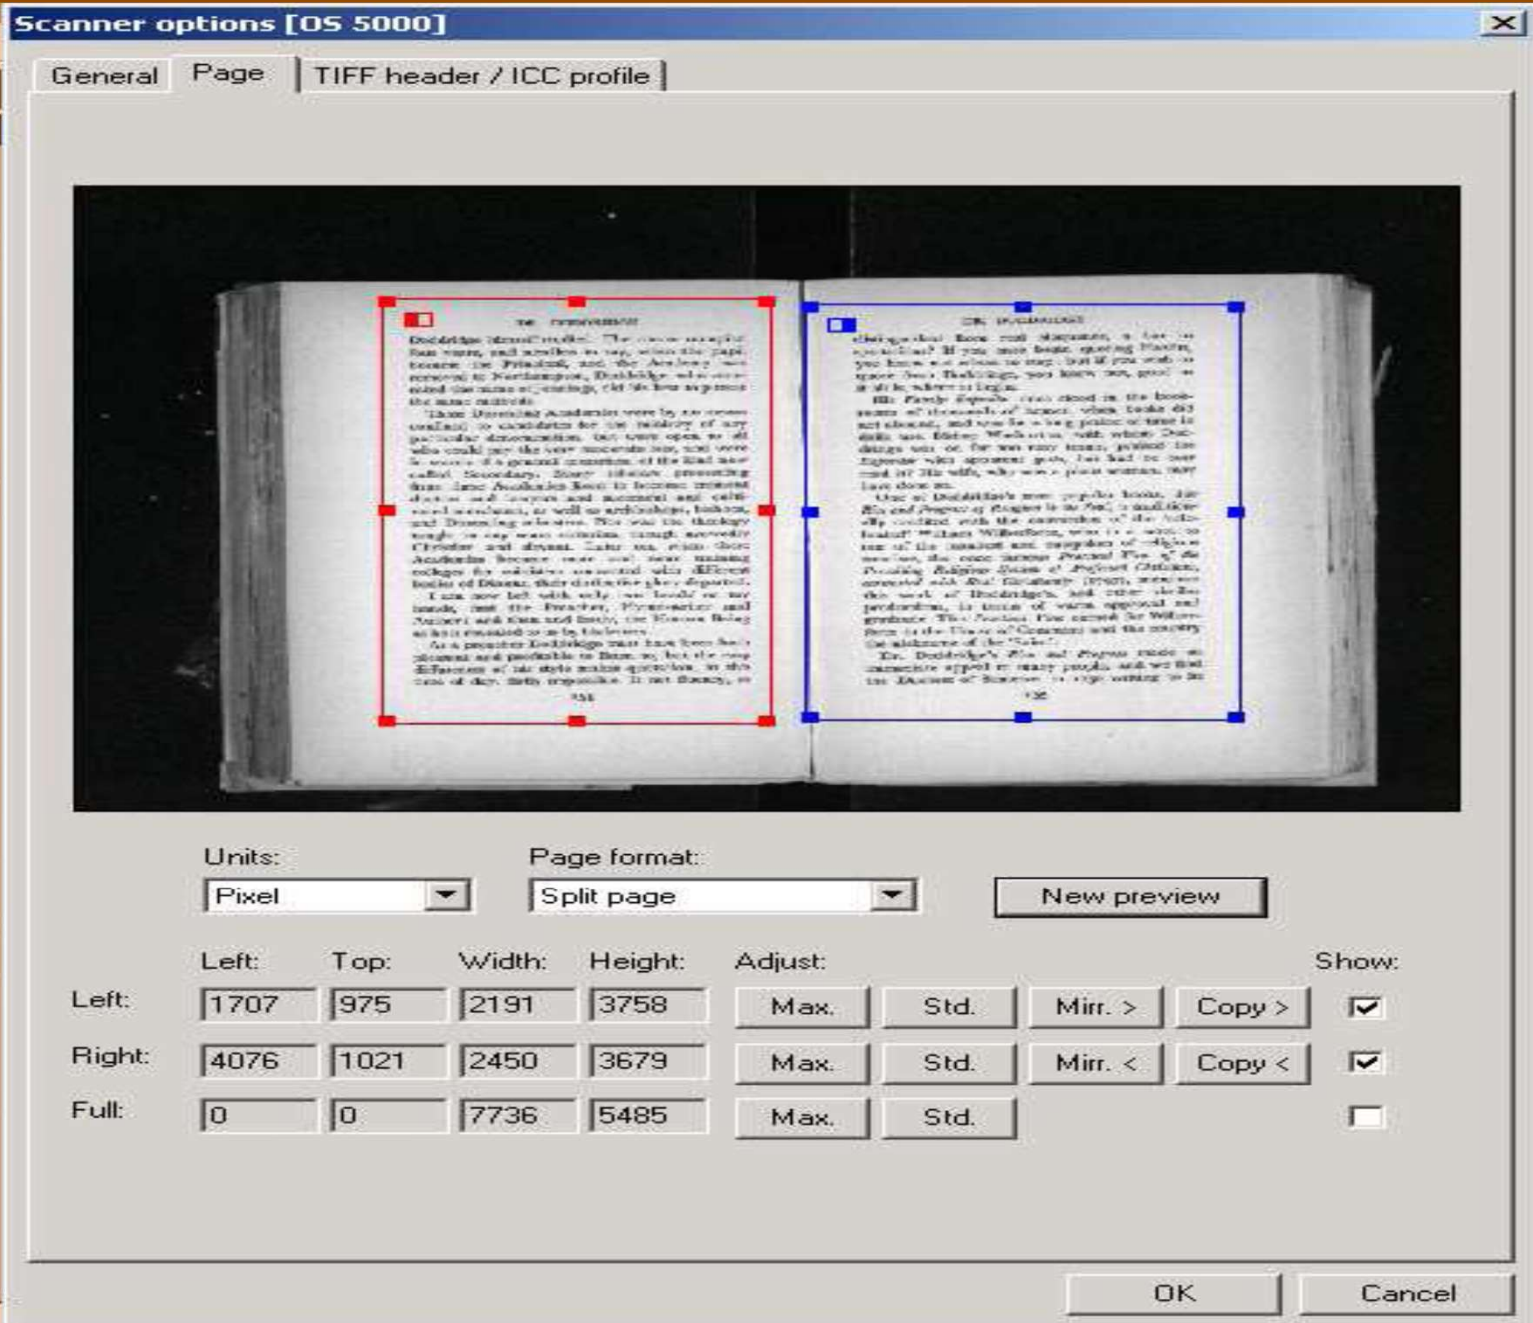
Scanner options [OS 5000]

General | Page | TIFF header / ICC profile

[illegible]

Units: Pixel
Page format: Split page
New preview

| | Left: | Top: | Width: | Height: | Adjust: | | | | Show: |
|---|---|---|---|---|---|---|---|---|---|
| Left: | 1707 | 975 | 2191 | 3758 | Max. | Std. | Mirr. > | Copy > | ☑ |
| Right: | 4076 | 1021 | 2450 | 3679 | Max. | Std. | Mirr. < | Copy < | ☑ |
| Full: | 0 | 0 | 7736 | 5485 | Max. | Std. | | | ☐ |

OK Cancel